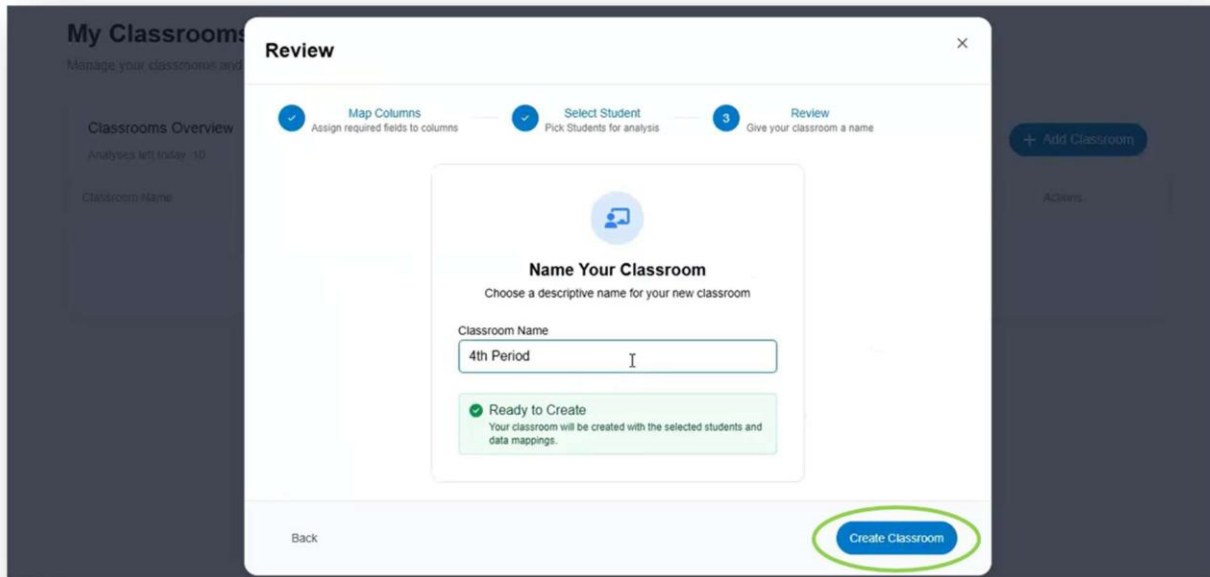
My Classrooms
Manage your classrooms and

Classrooms Overview
Analyses left today: 10

Classroom Name

+ Add Classroom

Actions

Review

×

Map Columns
Assign required fields to columns

Select Student
Pick Students for analysis

3
Review
Give your classroom a name

Name Your Classroom
Choose a descriptive name for your new classroom

Classroom Name
4th Period

Ready to Create
Your classroom will be created with the selected students and data mappings.

Back

Create Classroom